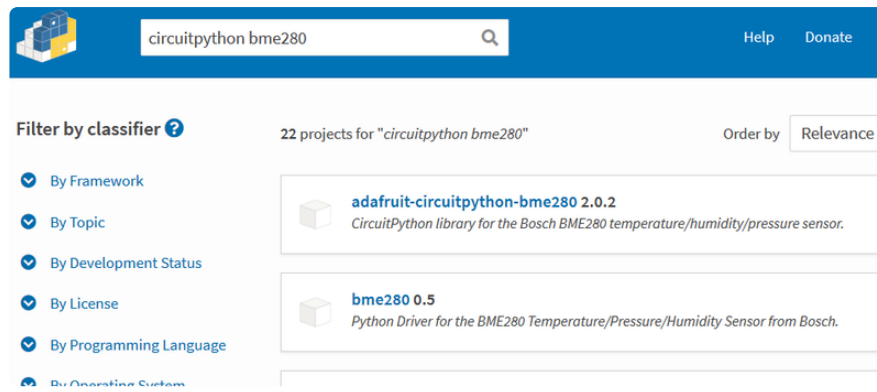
circuitpython bme280

Help Donate

Filter by classifier

By Framework

By Topic

By Development Status

By License

By Programming Language

By Operating System

22 projects for "circuitpython bme280"

Order by Relevance

adafruit-circuitpython-bme280 2.0.2
CircuitPython library for the Bosch BME280 temperature/humidity/pressure sensor.

bme280 0.5
Python Driver for the BME280 Temperature/Pressure/Humidity Sensor from Bosch.